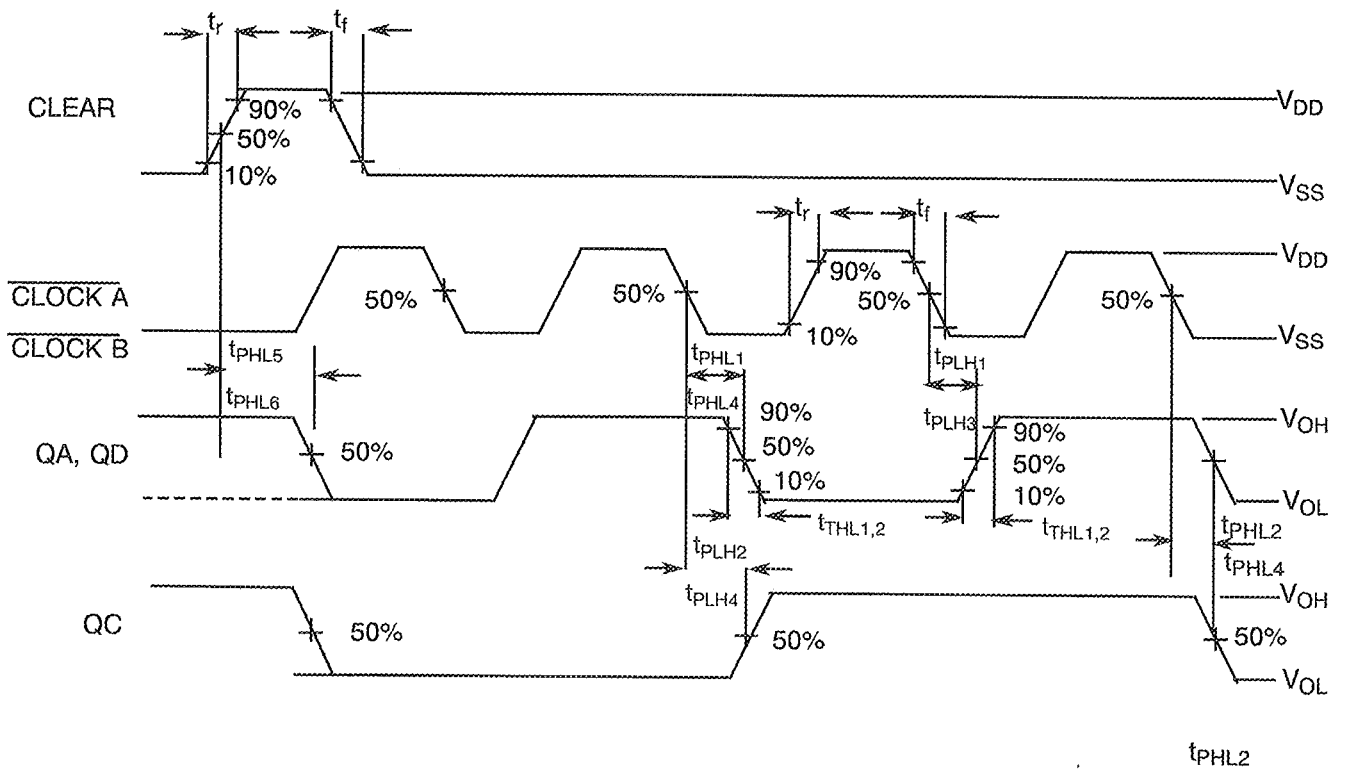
$t_r$
$t_f$
CLEAR
90%
50%
10%
$V_{DD}$
$V_{SS}$
$t_r$
$t_f$
$V_{DD}$
$\overline{\text{CLOCK A}}$
$\overline{\text{CLOCK B}}$
50%
50%
90%
50%
10%
50%
$V_{SS}$
$t_{PHL5}$
$t_{PHL6}$
$t_{PHL1}$
$t_{PHL4}$
$t_{PLH1}$
$t_{PLH3}$
QA, QD
50%
90%
50%
10%
90%
50%
10%
$V_{OH}$
$V_{OL}$
$t_{THL1,2}$
$t_{THL1,2}$
$t_{PHL2}$
$t_{PHL4}$
$t_{PLH2}$
$t_{PLH4}$
QC
50%
50%
50%
$V_{OH}$
$V_{OL}$
$t_{PHL2}$